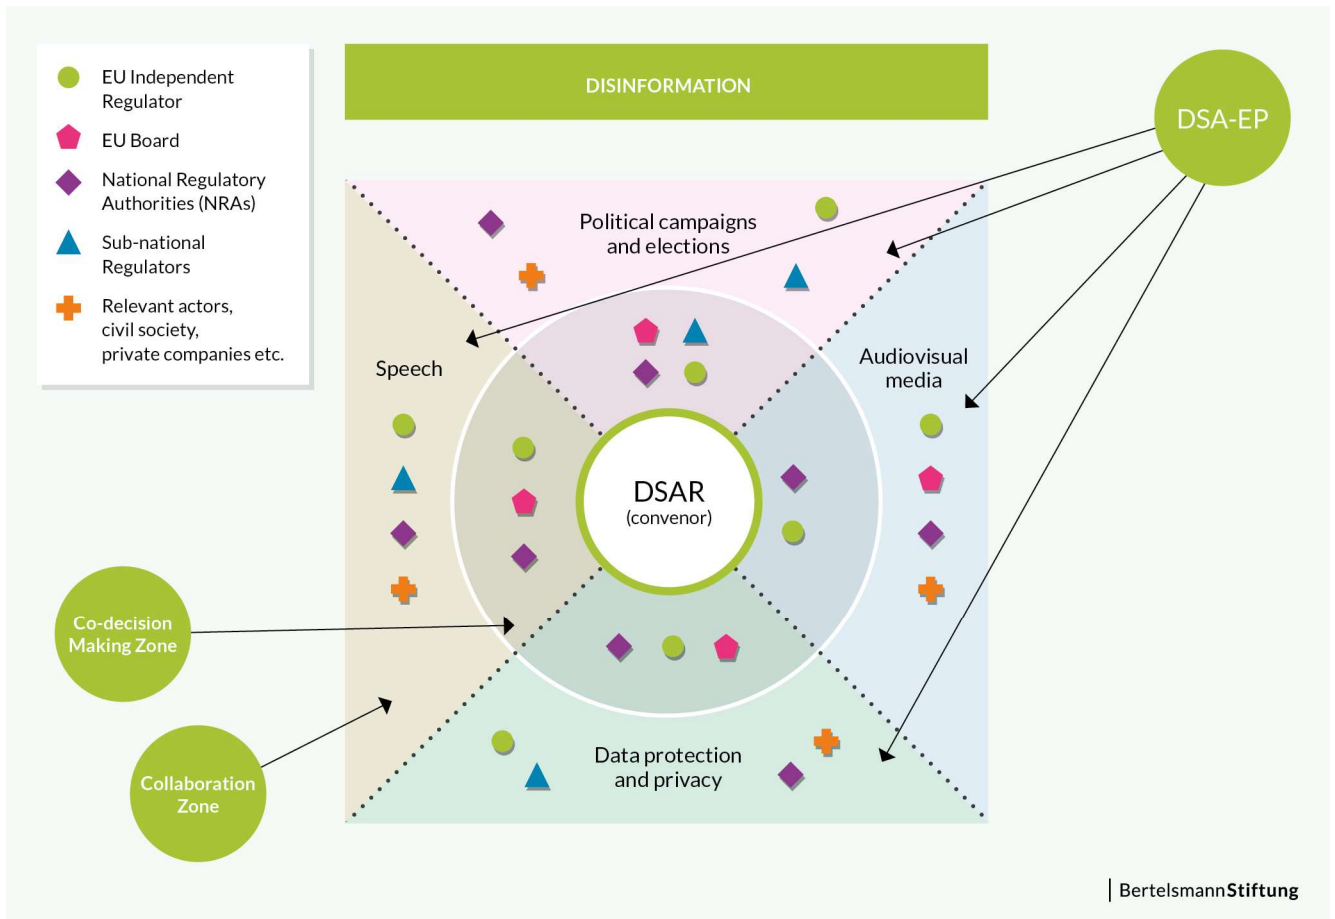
EU Independent Regulator

EU Board

National Regulatory Authorities (NRAs)

Sub-national Regulators

Relevant actors, civil society, private companies etc.

DISINFORMATION

DSA-EP

Political campaigns and elections

Speech

Audiovisual media

DSAR
(convenor)

Co-decision Making Zone

Collaboration Zone

Data protection and privacy

BertelsmannStiftung